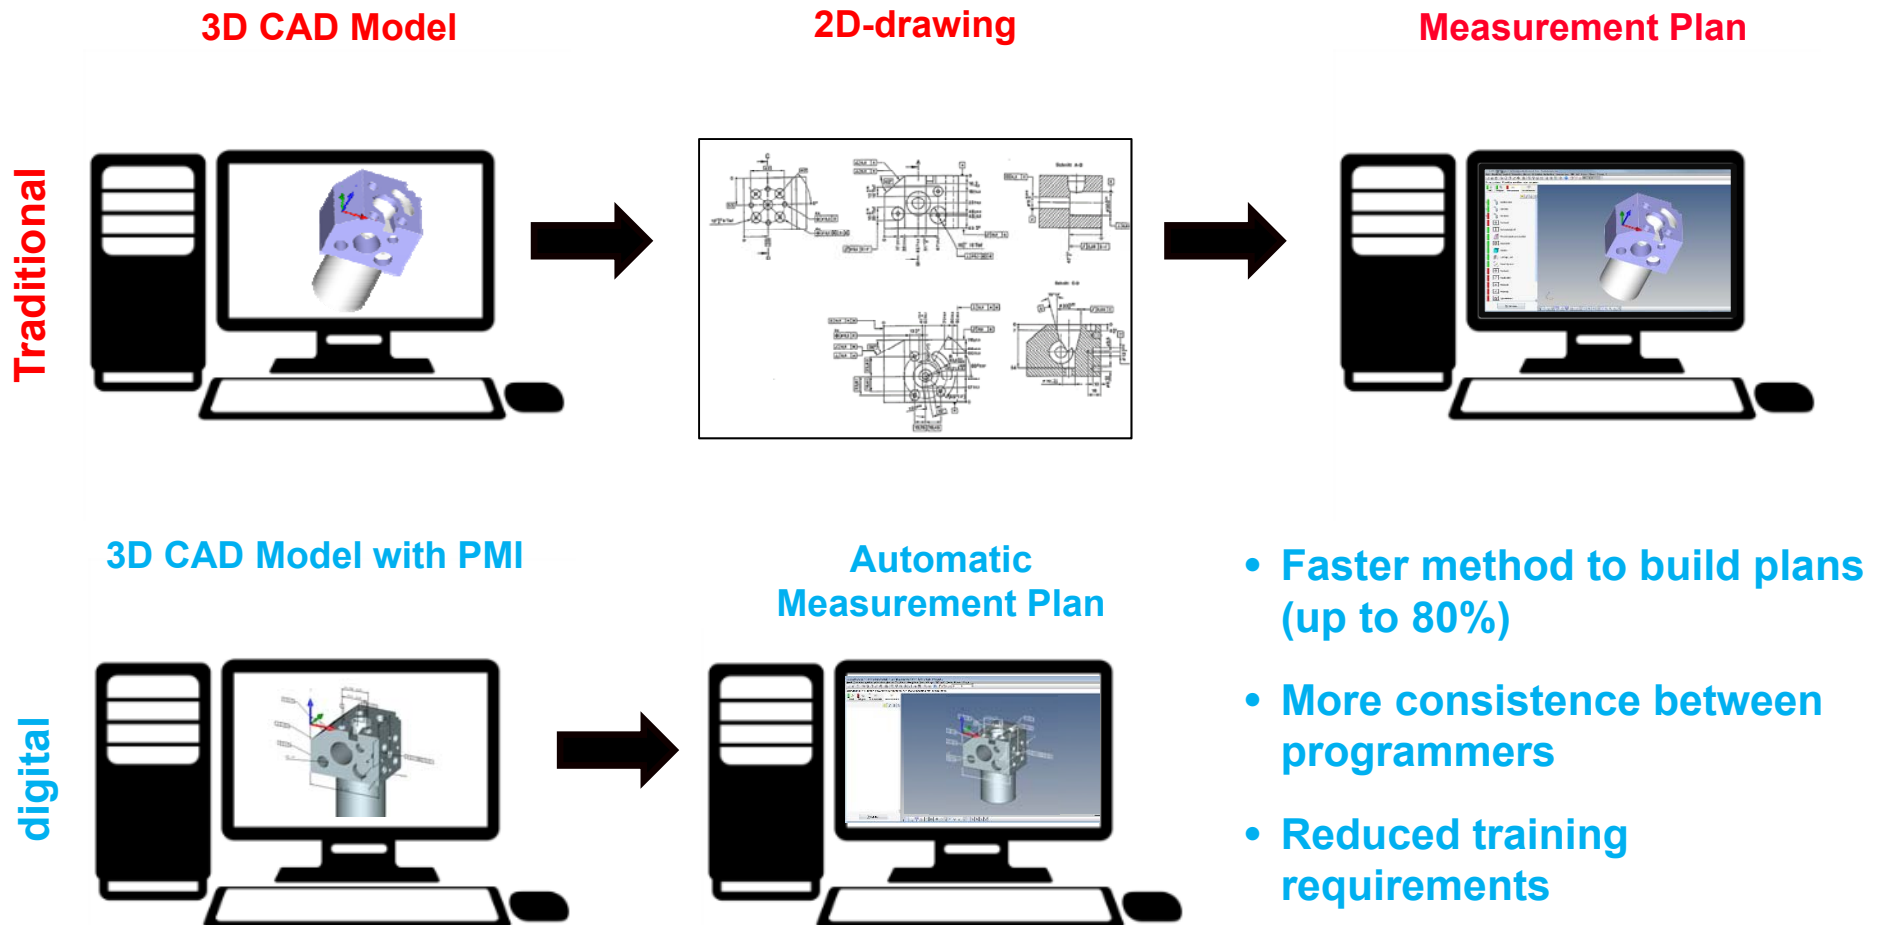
3D CAD Model

2D-drawing

Measurement Plan

Traditional

3D CAD Model with PMI

Automatic Measurement Plan

digital

• Faster method to build plans (up to 80%)

• More consistence between programmers

• Reduced training requirements